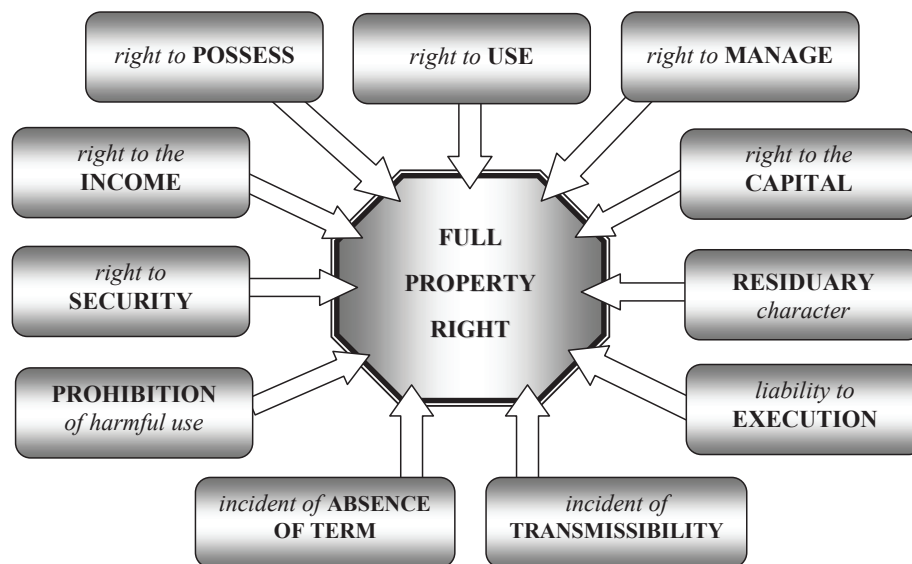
right to POSSESS

right to USE

right to MANAGE

right to the INCOME

right to the CAPITAL

FULL PROPERTY RIGHT

right to SECURITY

RESIDUARY character

PROHIBITION of harmful use

liability to EXECUTION

incident of ABSENCE OF TERM

incident of TRANSMISSIBILITY